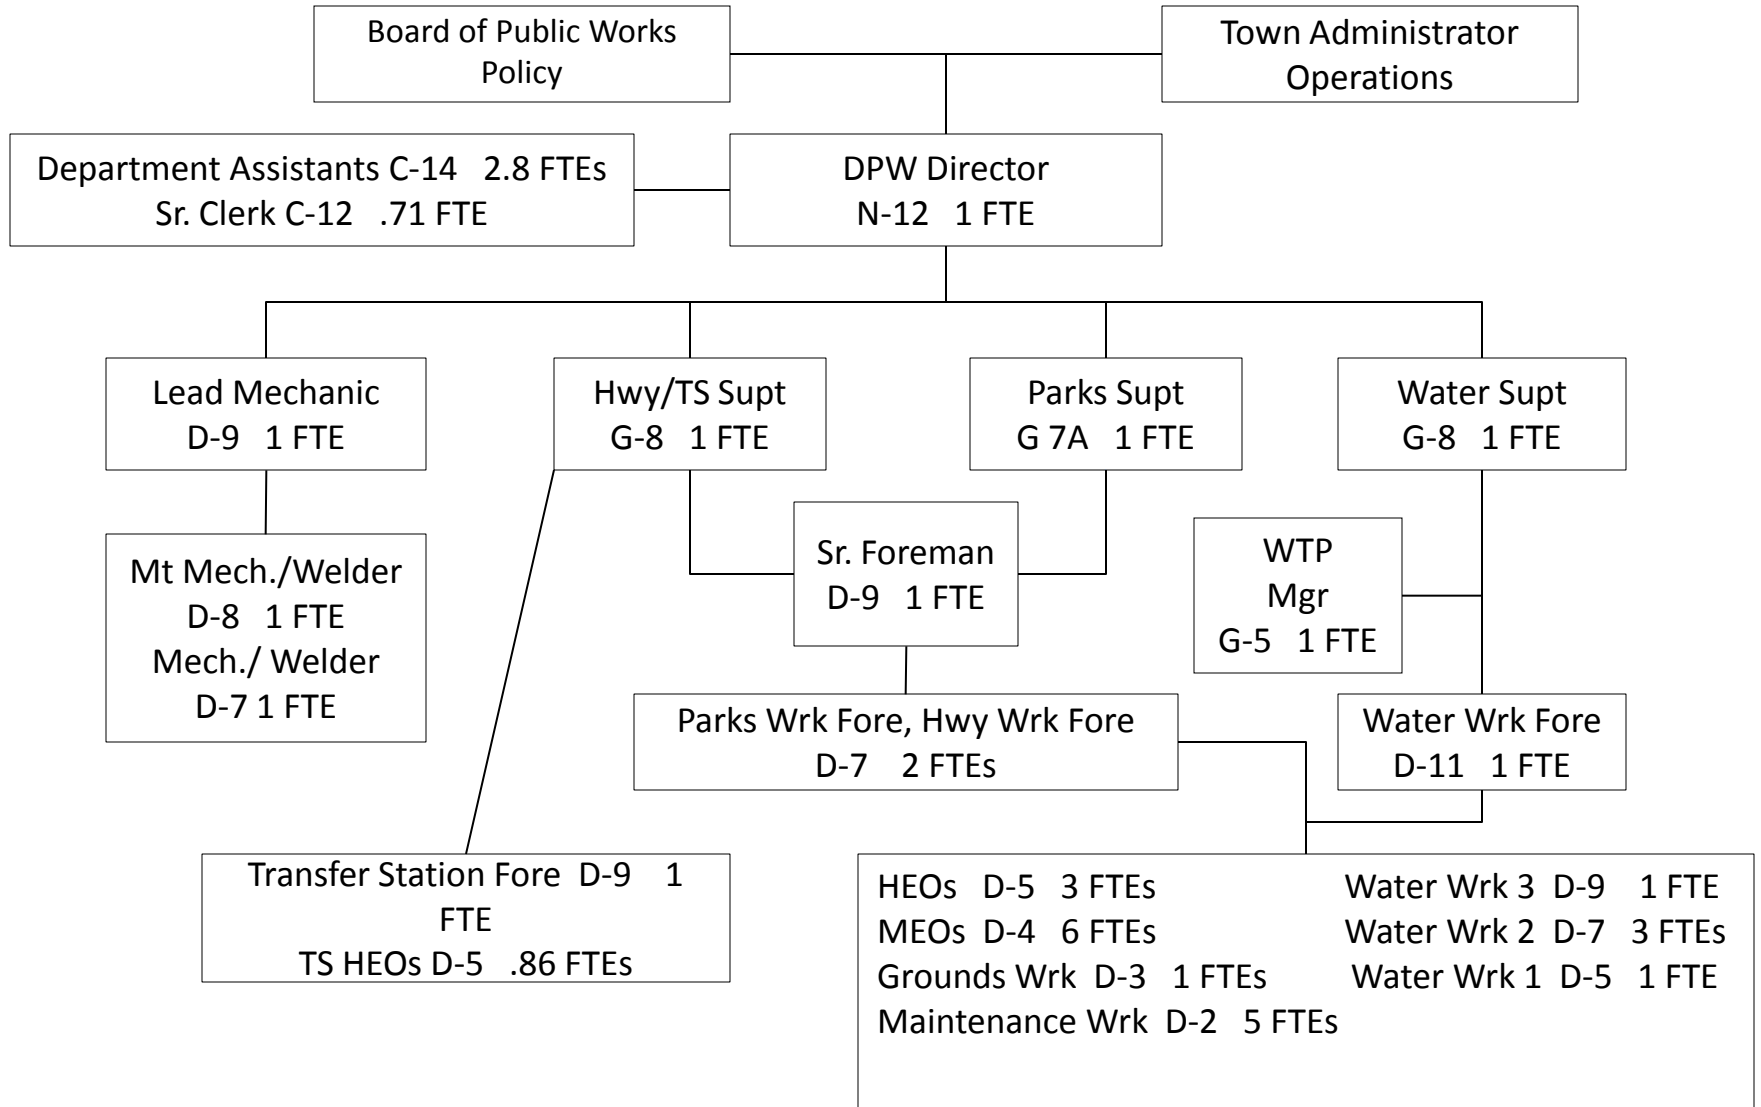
Board of Public Works
Policy

Town Administrator
Operations

Department Assistants C-14 2.8 FTEs
Sr. Clerk C-12 .71 FTE

DPW Director
N-12 1 FTE

Lead Mechanic
D-9 1 FTE

Hwy/TS Supt
G-8 1 FTE

Parks Supt
G 7A 1 FTE

Water Supt
G-8 1 FTE

Mt Mech./Welder
D-8 1 FTE
Mech./ Welder
D-7 1 FTE

Sr. Foreman
D-9 1 FTE

WTP
Mgr
G-5 1 FTE

Parks Wrk Fore, Hwy Wrk Fore
D-7 2 FTEs

Water Wrk Fore
D-11 1 FTE

Transfer Station Fore D-9 1 FTE
TS HEOs D-5 .86 FTEs

HEOs D-5 3 FTEs
MEOs D-4 6 FTEs
Grounds Wrk D-3 1 FTEs
Maintenance Wrk D-2 5 FTEs

Water Wrk 3 D-9 1 FTE
Water Wrk 2 D-7 3 FTEs
Water Wrk 1 D-5 1 FTE